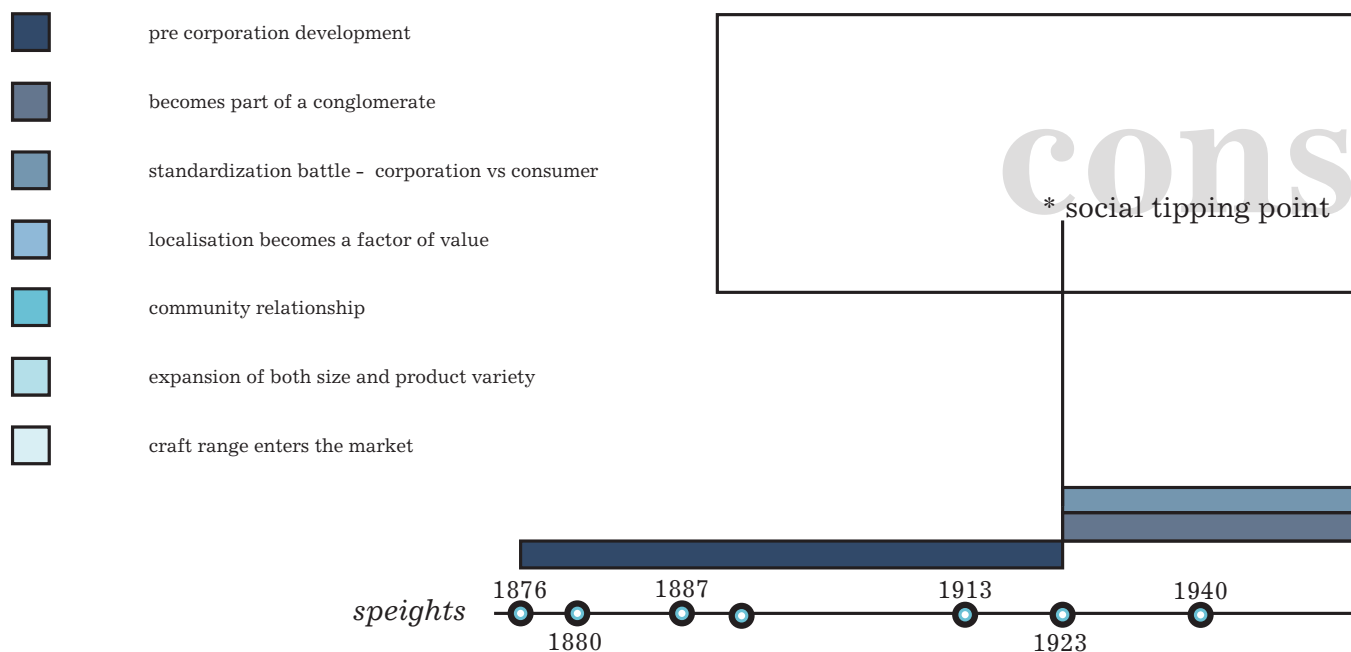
pre corporation development

becomes part of a conglomerate

standardization battle - corporation vs consumer

localisation becomes a factor of value

community relationship

expansion of both size and product variety

craft range enters the market

cons

* social tipping point

speights

1876
1880
1887
1913
1923
1940